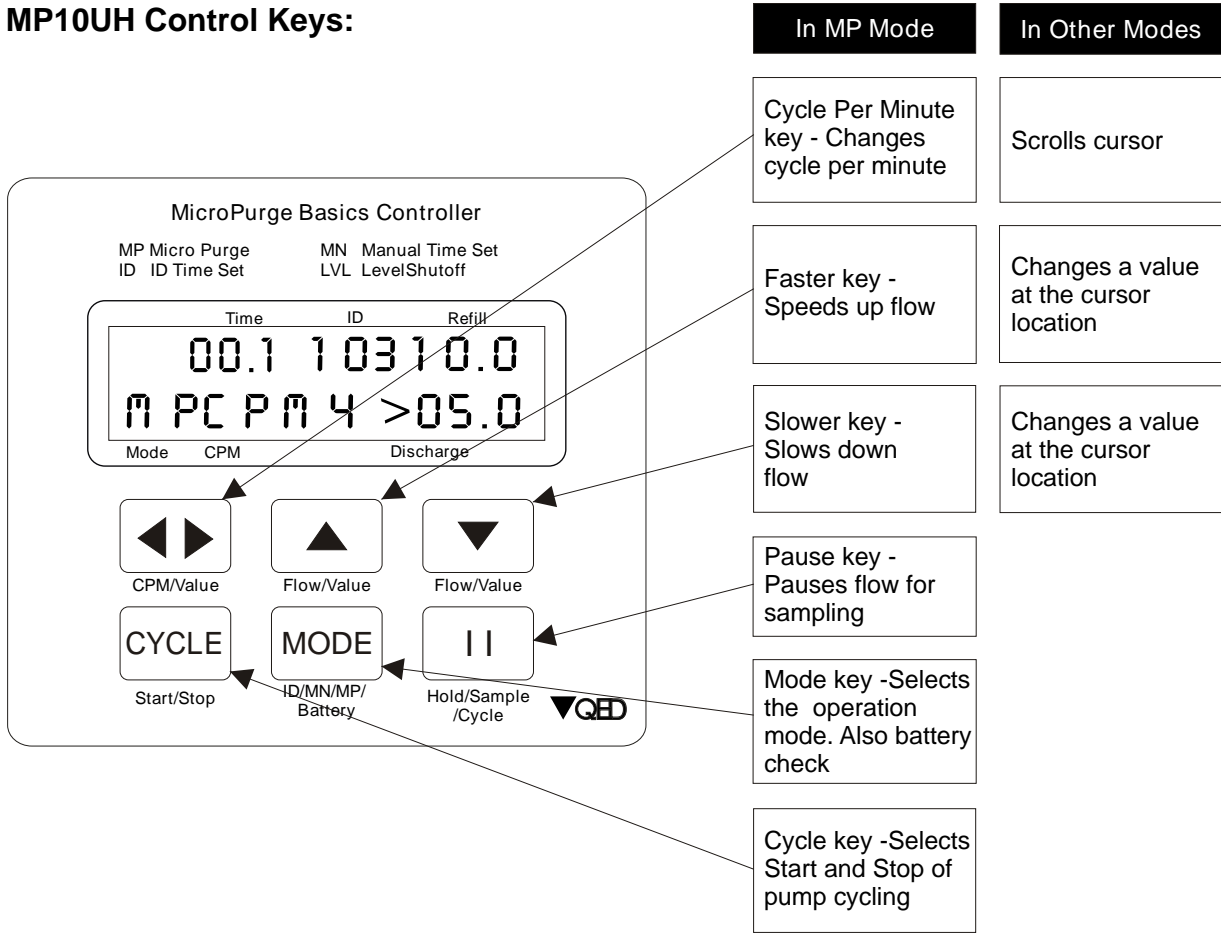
MP10UH Control Keys:

In MP Mode

In Other Modes

Cycle Per Minute key - Changes cycle per minute

Scrolls cursor

MicroPurge Basics Controller

MP Micro Purge
ID ID Time Set
MN Manual Time Set
LVL LevelShutoff

Time ID Refill

00.1 103 10.0

M PC PM 4 >05.0

Mode CPM Discharge

Faster key - Speeds up flow

Changes a value at the cursor location

Slower key - Slows down flow

Changes a value at the cursor location

CPM/Value

Flow/Value

Flow/Value

Pause key - Pauses flow for sampling

CYCLE

MODE

| |

Start/Stop

ID/MN/MP/ Battery

Hold/Sample /Cycle

QED

Mode key -Selects the operation mode. Also battery check

Cycle key -Selects Start and Stop of pump cycling